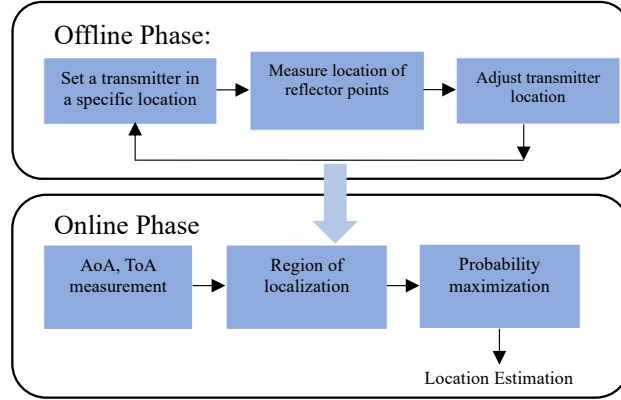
Offline Phase:

Set a transmitter in a specific location

Measure location of reflector points

Adjust transmitter location

Online Phase

AoA, ToA measurement

Region of localization

Probability maximization

Location Estimation